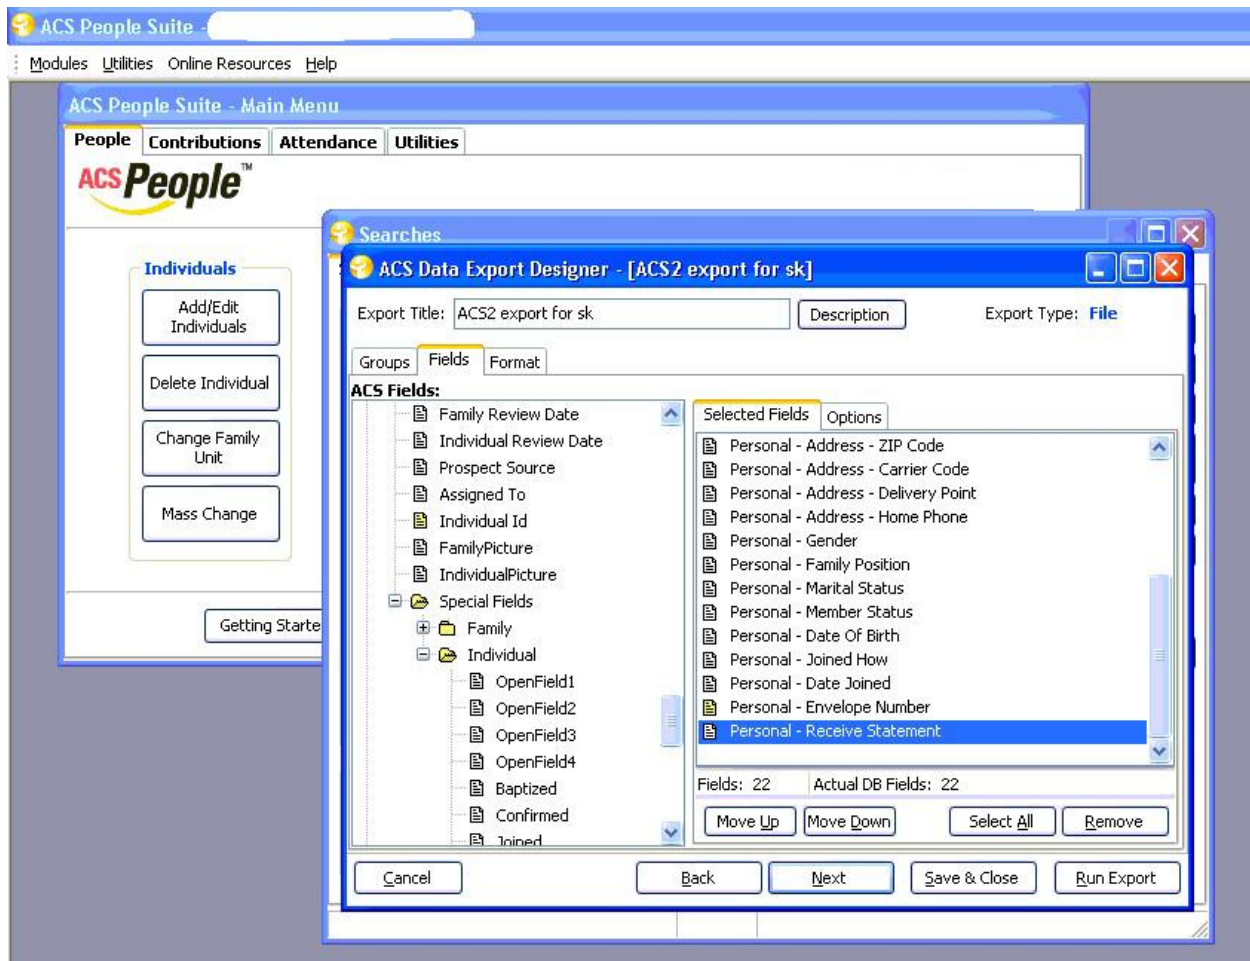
ACS People Suite -

Modules Utilities Online Resources Help

ACS People Suite - Main Menu

People Contributions Attendance Utilities

ACS People™

Individuals

Add/Edit Individuals

Delete Individual

Change Family Unit

Mass Change

Getting Starte

Searches

ACS Data Export Designer - [ACS2 export for sk]

Export Title: ACS2 export for sk Description Export Type: File

Groups Fields Format

ACS Fields:

Family Review Date
Individual Review Date
Prospect Source
Assigned To
Individual Id
FamilyPicture
IndividualPicture
Special Fields
Family
Individual
OpenField1
OpenField2
OpenField3
OpenField4
Baptized
Confirmed
Joined

Selected Fields Options

Personal - Address - ZIP Code
Personal - Address - Carrier Code
Personal - Address - Delivery Point
Personal - Address - Home Phone
Personal - Gender
Personal - Family Position
Personal - Marital Status
Personal - Member Status
Personal - Date Of Birth
Personal - Joined How
Personal - Date Joined
Personal - Envelope Number
Personal - Receive Statement

Fields: 22 Actual DB Fields: 22

Move Up Move Down Select All Remove

Cancel Back Next Save & Close Run Export